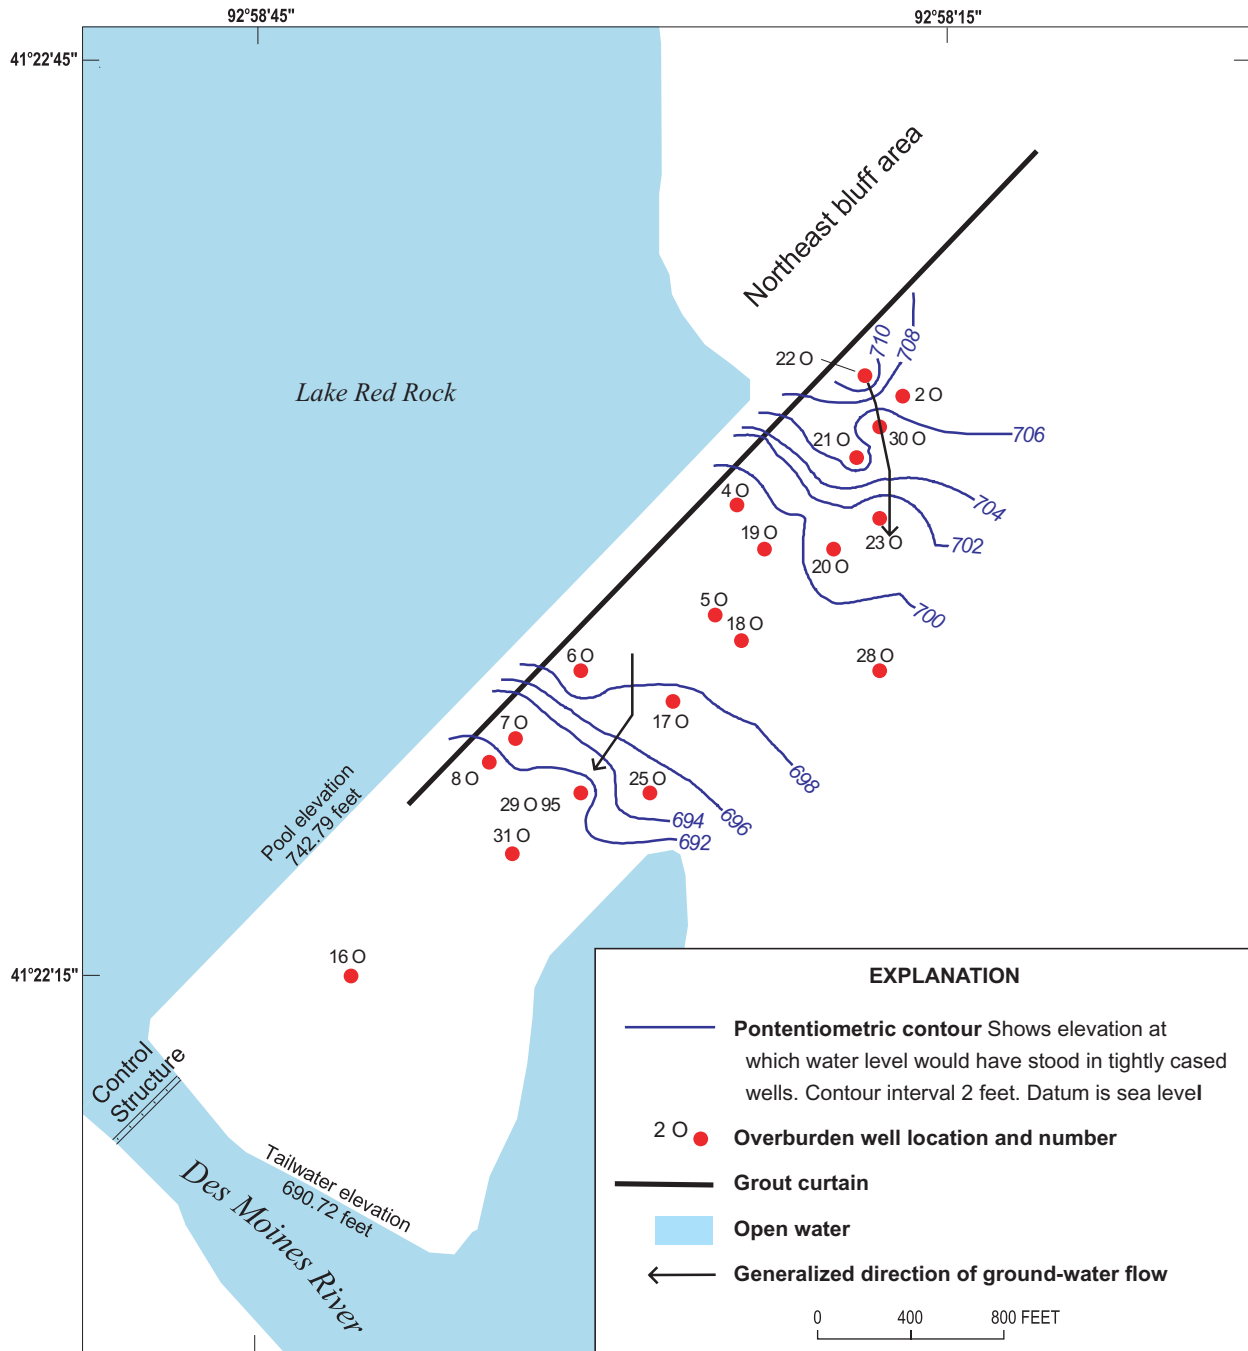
92°58'45"

92°58'15"

41°22'45"

Northeast bluff area

Lake Red Rock

22 O

710

708

2 O

706

21 O

30 O

4 O

704

19 O

20 O

23 O

702

5 O

18 O

700

6 O

28 O

17 O

7 O

698

8 O

25 O

29 O 95

694

696

31 O

692

Pool elevation 742.79 feet

16 O

41°22'15"

Control Structure

Tailwater elevation 690.72 feet

Des Moines River

EXPLANATION

Pontentiometric contour Shows elevation at which water level would have stood in tightly cased wells. Contour interval 2 feet. Datum is sea level

2 O Overburden well location and number

Grout curtain

Open water

Generalized direction of ground-water flow

0 400 800 FEET